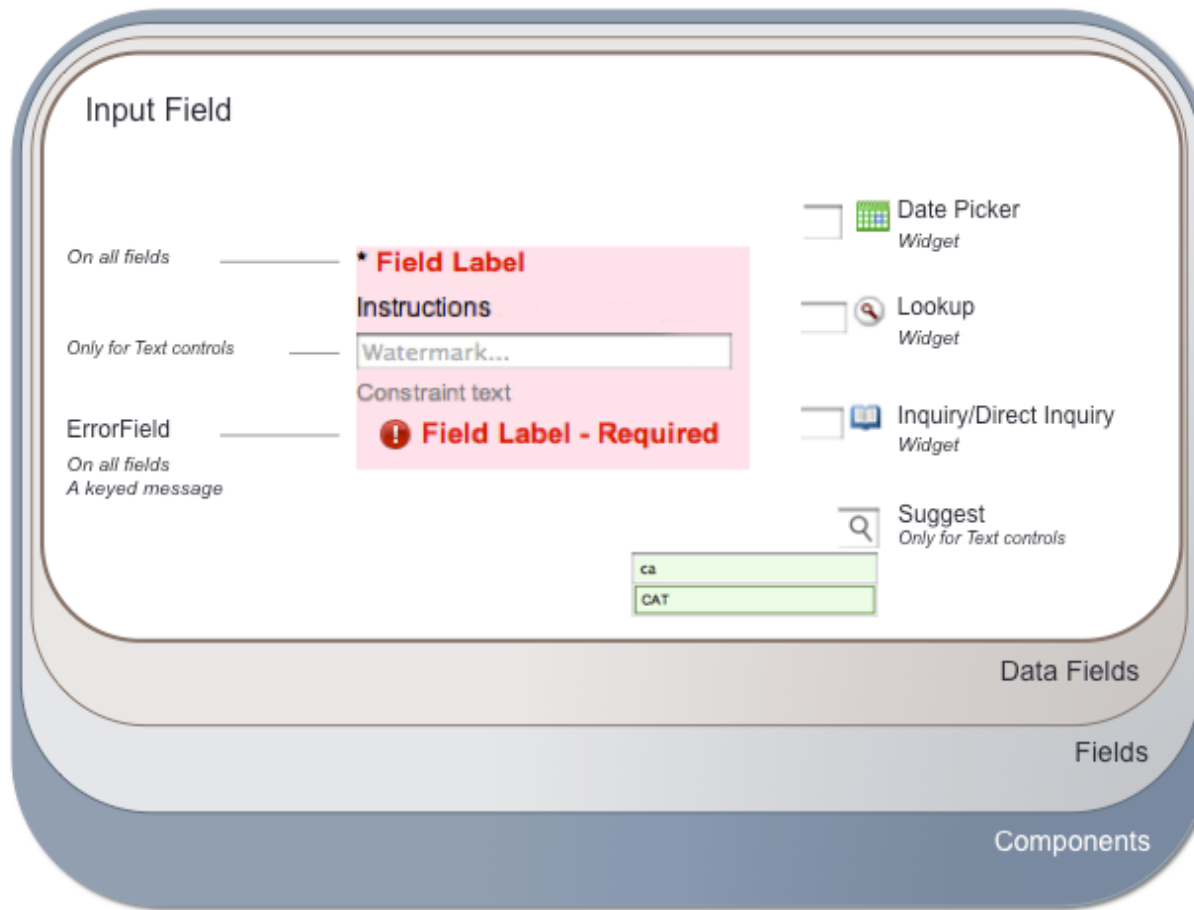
Input Field

On all fields

* Field Label

Instructions

Only for Text controls

Watermark...

Constraint text

ErrorField
On all fields
A keyed message

Field Label - Required

Date Picker
Widget

Lookup
Widget

Inquiry/Direct Inquiry
Widget

Suggest
Only for Text controls

ca
CAT

Data Fields

Fields

Components